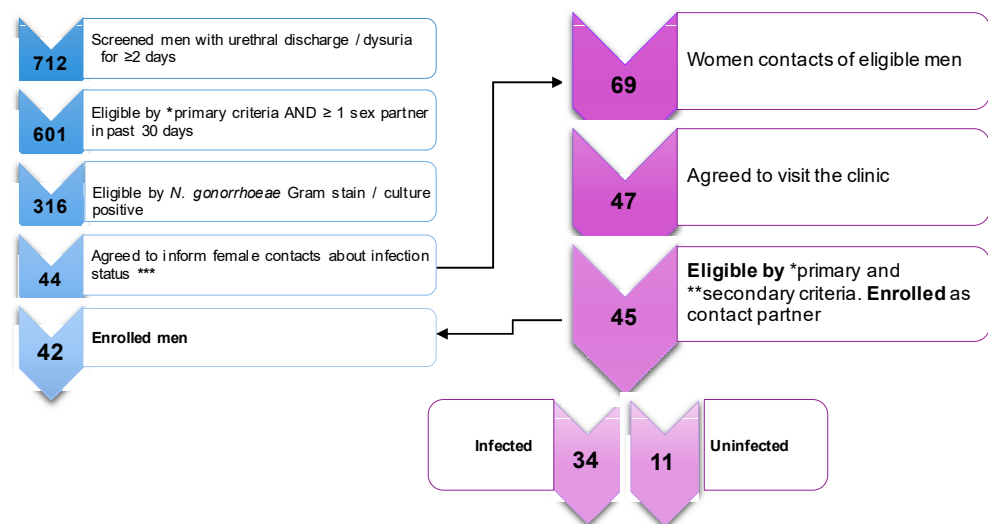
712 Screened men with urethral discharge / dysuria for ≥2 days

601 Eligible by *primary criteria AND ≥ 1 sex partner in past 30 days

316 Eligible by *N. gonorrhoeae* Gram stain / culture positive

44 Agreed to inform female contacts about infection status ***

42 Enrolled men

69 Women contacts of eligible men

47 Agreed to visit the clinic

45 **Eligible by** *primary and **secondary criteria. **Enrolled** as contact partner

Infected 34

11 Uninfected